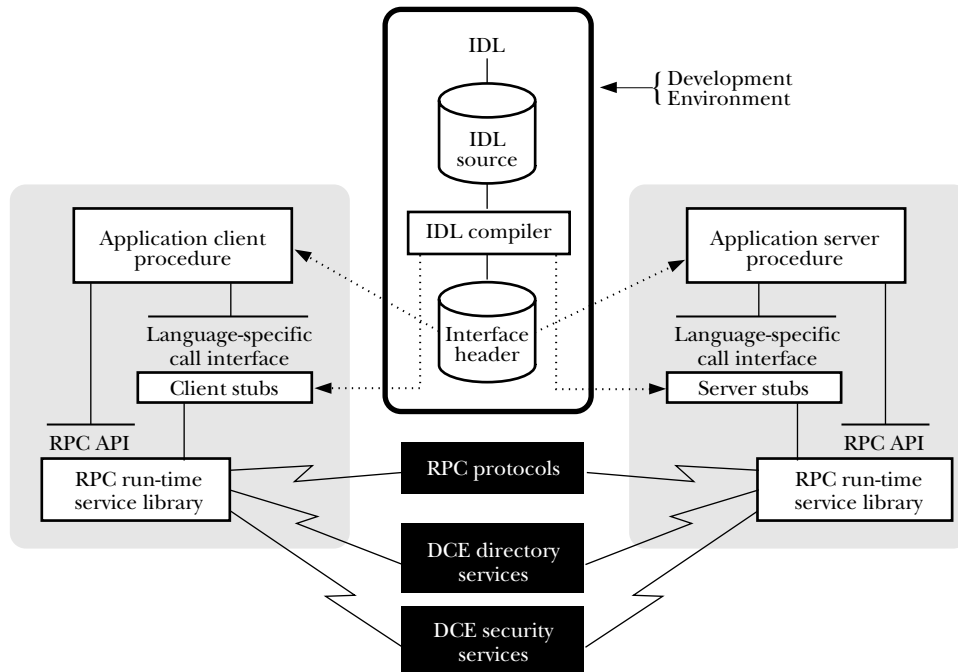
IDL

Development Environment

IDL source

IDL compiler

Interface header

Application client procedure

Language-specific call interface

Client stubs

RPC API

RPC run-time service library

Application server procedure

Language-specific call interface

Server stubs

RPC API

RPC run-time service library

RPC protocols

DCE directory services

DCE security services